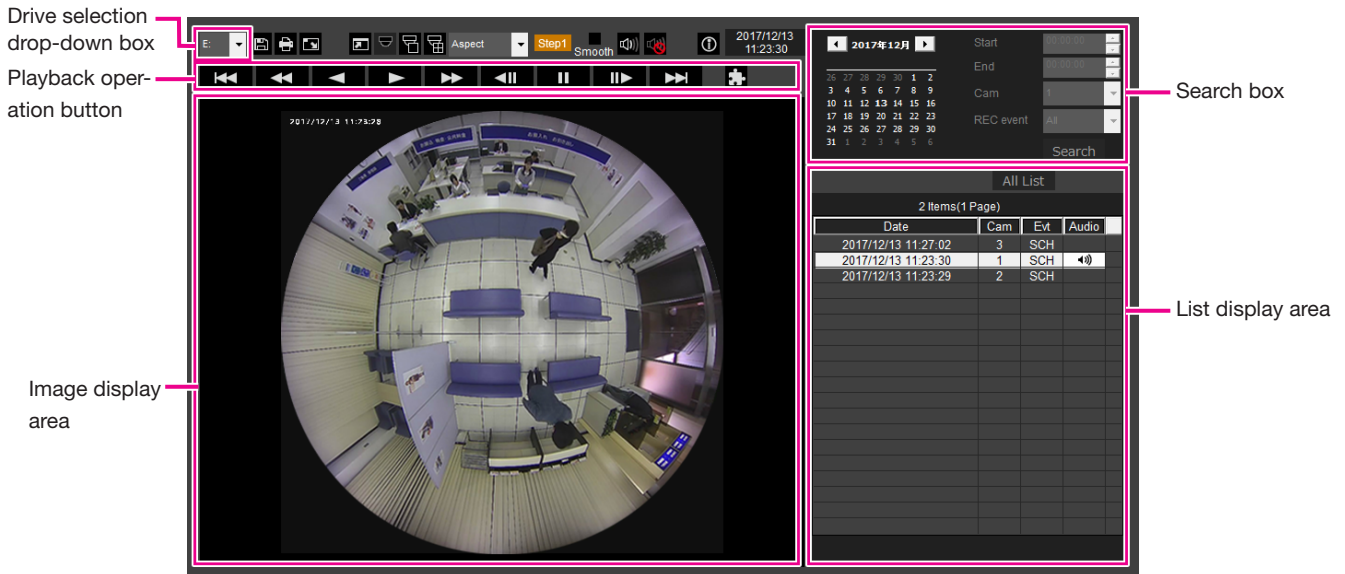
Drive selection drop-down box

Playback operation button

Image display area

E:

Aspect

Step1

Smooth

2017/12/13
11:23:30

2017/12/13 11:23:29

2017年12月

| 26 | 27 | 28 | 29 | 30 | 1 | 2 |
|---|---|---|---|---|---|---|
| 3 | 4 | 5 | 6 | 7 | 8 | 9 |
| 10 | 11 | 12 | 13 | 14 | 15 | 16 |
| 17 | 18 | 19 | 20 | 21 | 22 | 23 |
| 24 | 25 | 26 | 27 | 28 | 29 | 30 |
| 31 | 1 | 2 | 3 | 4 | 5 | 6 |

Start

End

Cam

1

REC event

All

Search

Search box

All List

2 Items(1 Page)

| Date | Cam | Evt | Audio |
|---|---|---|---|
| 2017/12/13 11:27:02 | 3 | SCH | |
| 2017/12/13 11:23:30 | 1 | SCH | |
| 2017/12/13 11:23:29 | 2 | SCH | |

List display area